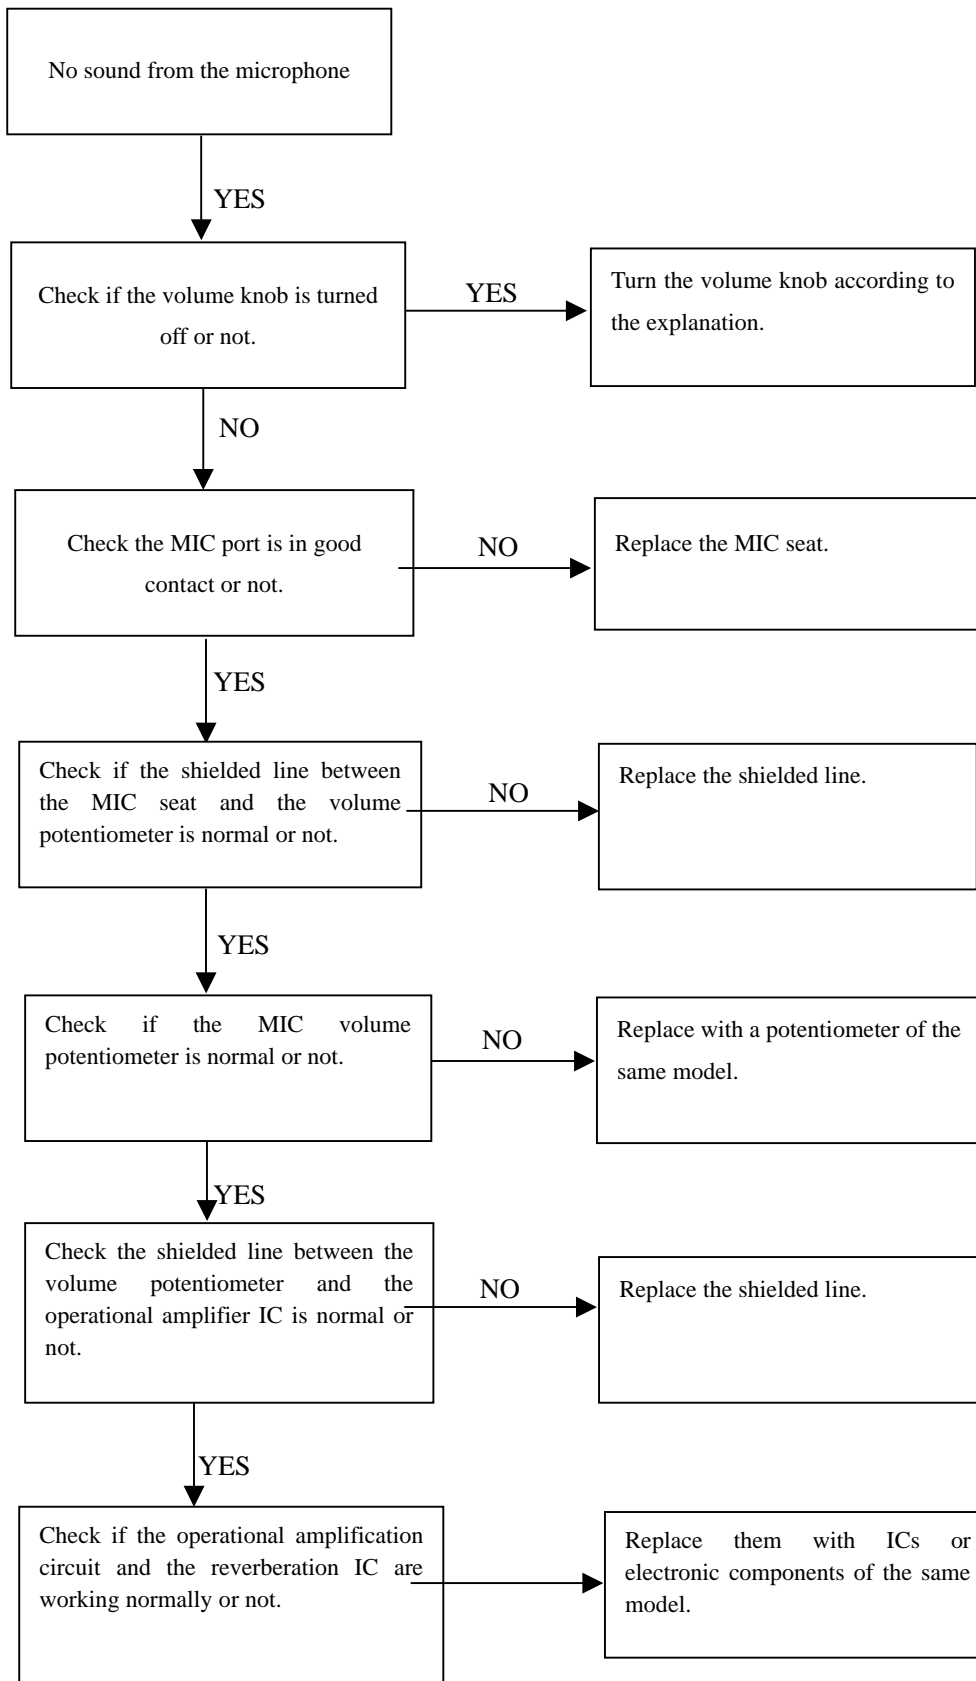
No sound from the microphone

YES

Check if the volume knob is turned off or not.

YES

Turn the volume knob according to the explanation.

NO

Check the MIC port is in good contact or not.

NO

Replace the MIC seat.

YES

Check if the shielded line between the MIC seat and the volume potentiometer is normal or not.

NO

Replace the shielded line.

YES

Check if the MIC volume potentiometer is normal or not.

NO

Replace with a potentiometer of the same model.

YES

Check the shielded line between the volume potentiometer and the operational amplifier IC is normal or not.

NO

Replace the shielded line.

YES

Check if the operational amplification circuit and the reverberation IC are working normally or not.

Replace them with ICs or electronic components of the same model.